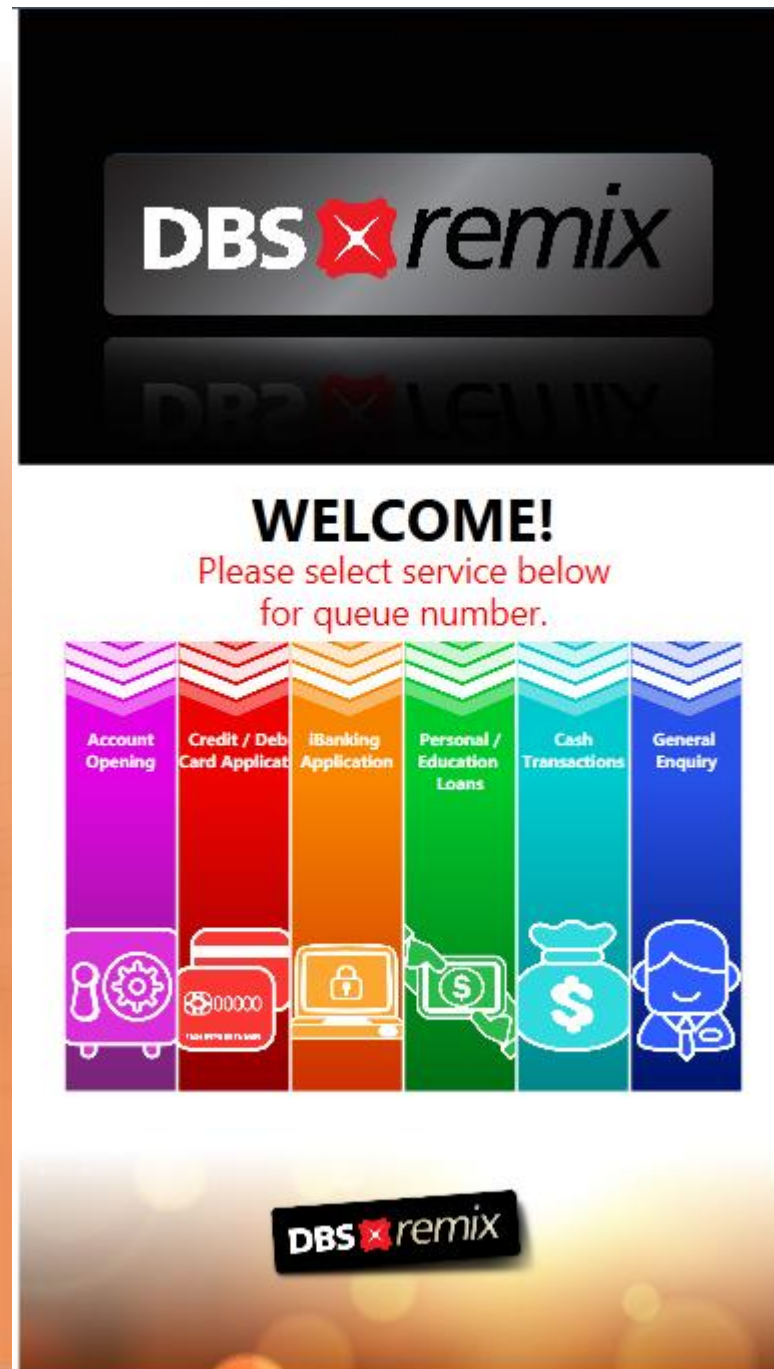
DBS remix

WELCOME!
Please select service below for queue number.

Account Opening

Credit / Deb Card Applicat

iBanking Application

Personal / Education Loans

Cash Transactions

General Enquiry

00000

DBS remix